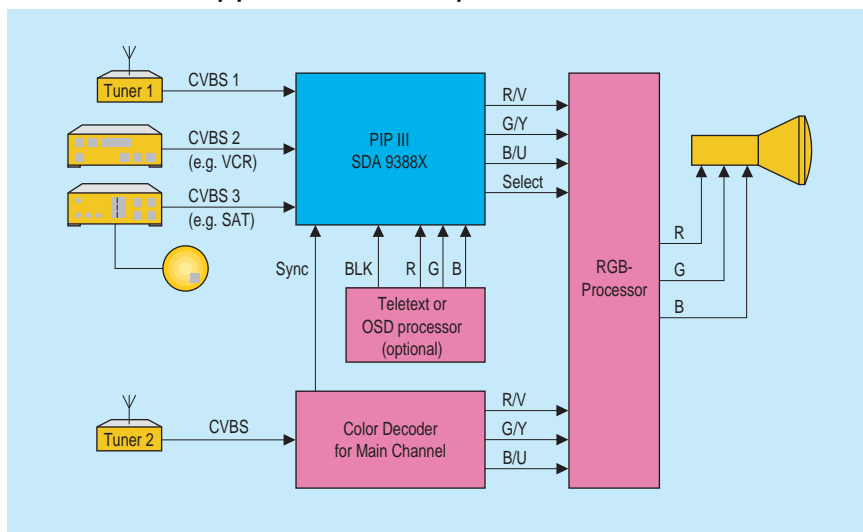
Tuner 1
CVBS 1
CVBS 2
(e.g. VCR)
CVBS 3
(e.g. SAT)
PIP III
SDA 9388X
R/V
G/Y
B/U
Select
RGB-
Processor
R
G
B
Sync
BLK
R
G
B
Teletext or
OSD processor
(optional)
Tuner 2
CVBS
Color Decoder
for Main Channel
R/V
G/Y
B/U